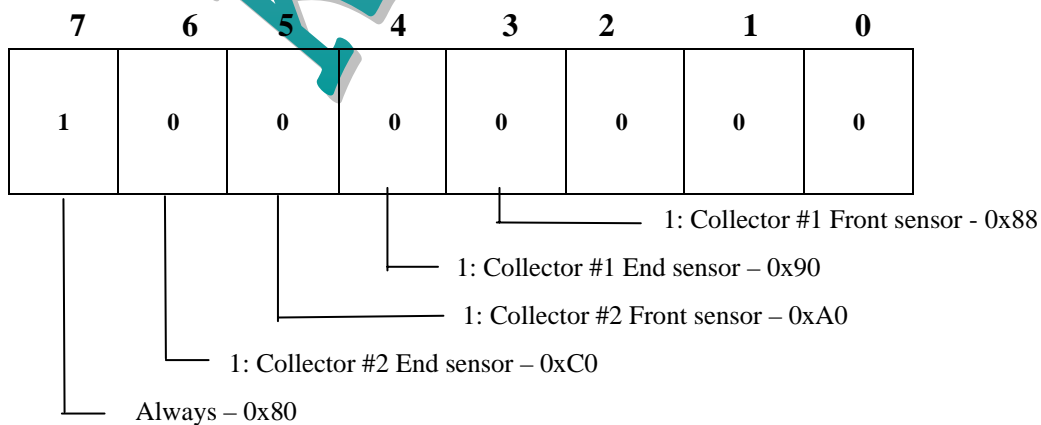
| 7 | 6 | 5 | 4 | 3 | 2 | 1 | 0 |
|---|---|---|---|---|---|---|---|
| 1 | 0 | 0 | 0 | 0 | 0 | 0 | 0 |

1: Collector #1 Front sensor - 0x88

1: Collector #1 End sensor – 0x90

1: Collector #2 Front sensor – 0xA0

1: Collector #2 End sensor – 0xC0

Always – 0x80